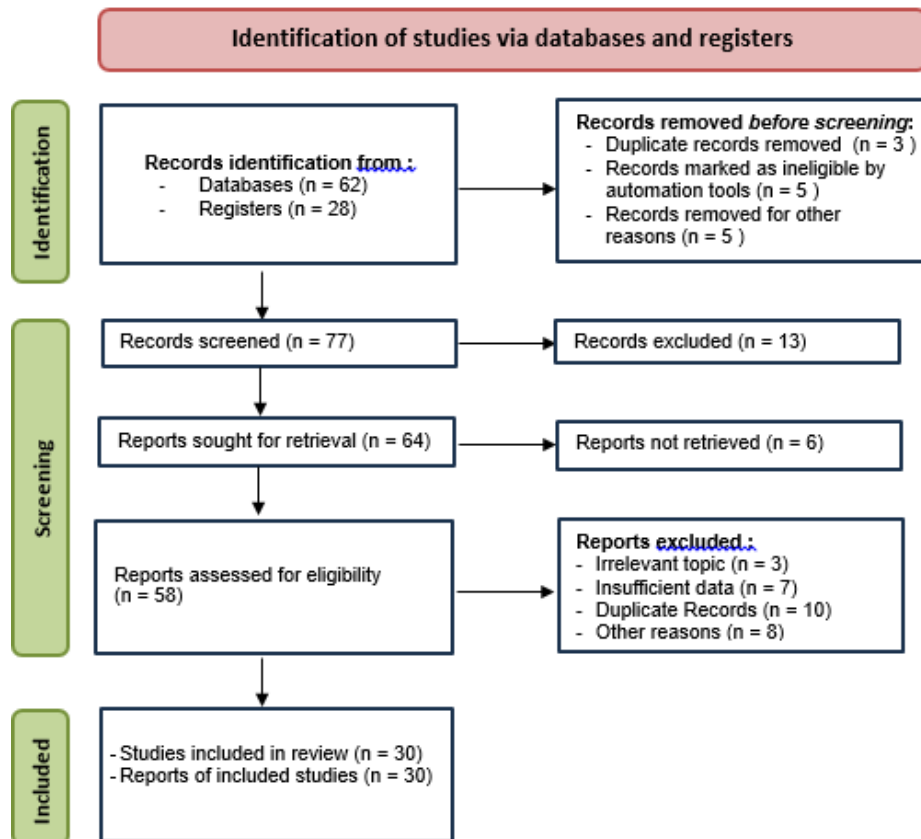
Identification of studies via databases and registers

Identification

Records identification from :
- Databases (n = 62)
- Registers (n = 28)

Records removed *before screening*:
- Duplicate records removed (n = 3 )
- Records marked as ineligible by automation tools (n = 5 )
- Records removed for other reasons (n = 5 )

Screening

Records screened (n = 77)

Records excluded (n = 13)

Reports sought for retrieval (n = 64)

Reports not retrieved (n = 6)

Reports assessed for eligibility (n = 58)

Reports excluded :
- Irrelevant topic (n = 3)
- Insufficient data (n = 7)
- Duplicate Records (n = 10)
- Other reasons (n = 8)

Included

- Studies included in review (n = 30)
- Reports of included studies (n = 30)